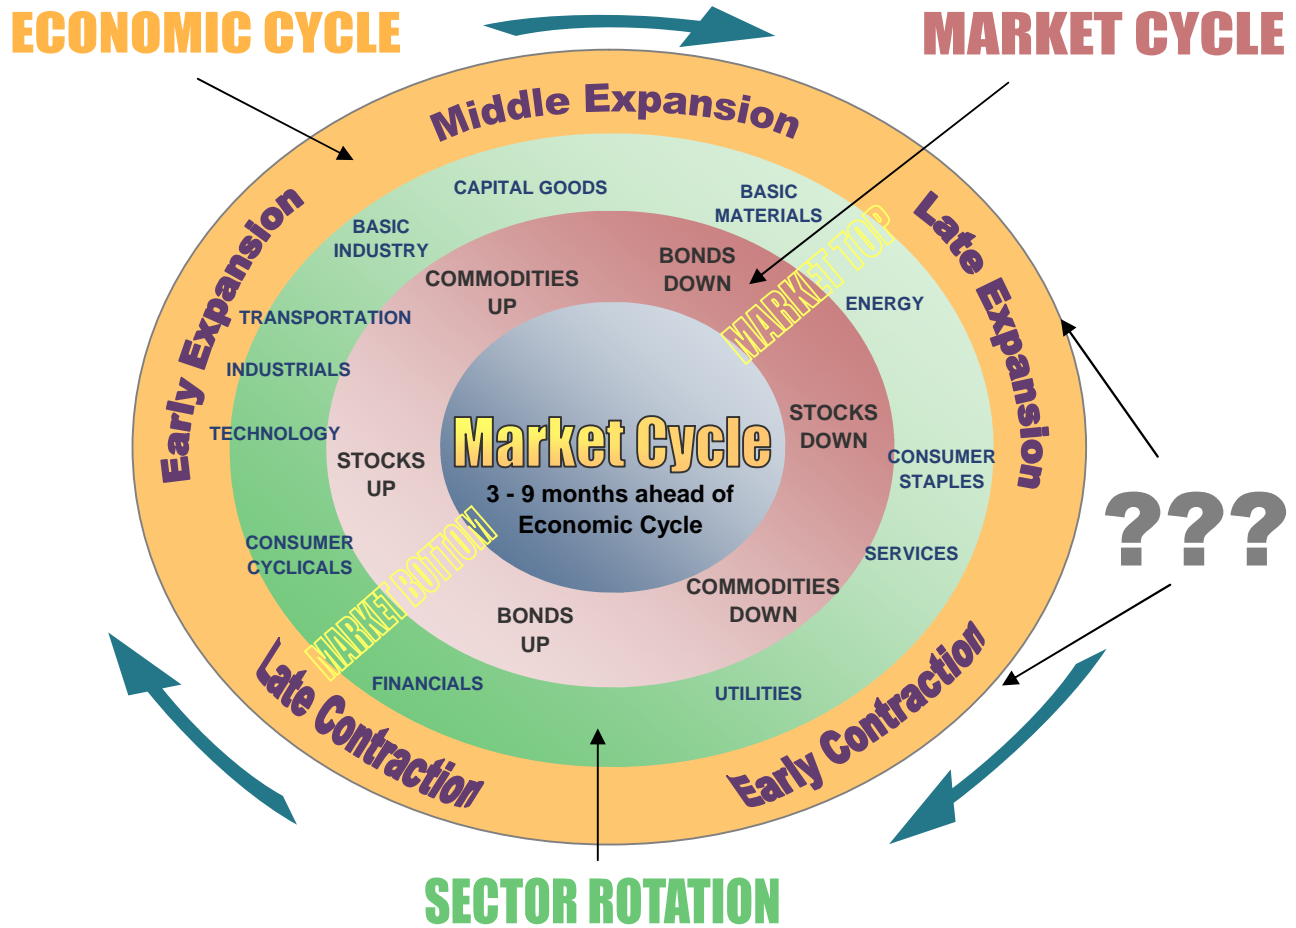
ECONOMIC CYCLE

MARKET CYCLE

Middle Expansion

Early Expansion

Late Expansion

CAPITAL GOODS

BASIC MATERIALS

BASIC INDUSTRY

COMMODITIES UP

BONDS DOWN

MARKET TOP

ENERGY

TRANSPORTATION

INDUSTRIALS

TECHNOLOGY

STOCKS UP

Market Cycle

3 - 9 months ahead of Economic Cycle

STOCKS DOWN

CONSUMER STAPLES

???

CONSUMER CYCLICALS

MARKET BOTTOM

SERVICES

COMMODITIES DOWN

BONDS UP

FINANCIALS

UTILITIES

Late Contraction

Early Contraction

SECTOR ROTATION